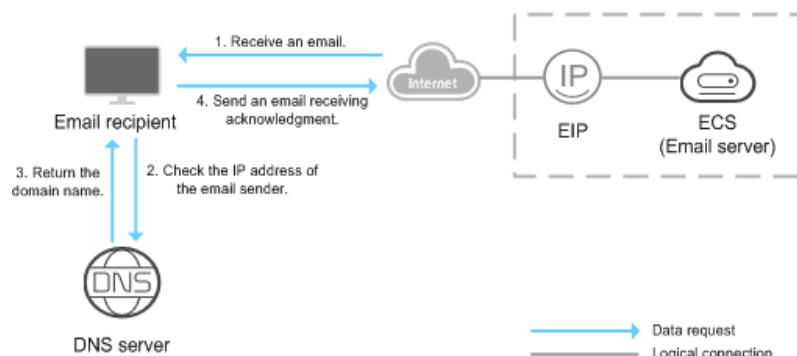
1. Receive an email.

4. Send an email receiving acknowledgment.

Email recipient

Internet

IP

EIP

ECS
(Email server)

3. Return the domain name.

2. Check the IP address of the email sender.

DNS

DNS server

Data request

Logical connection